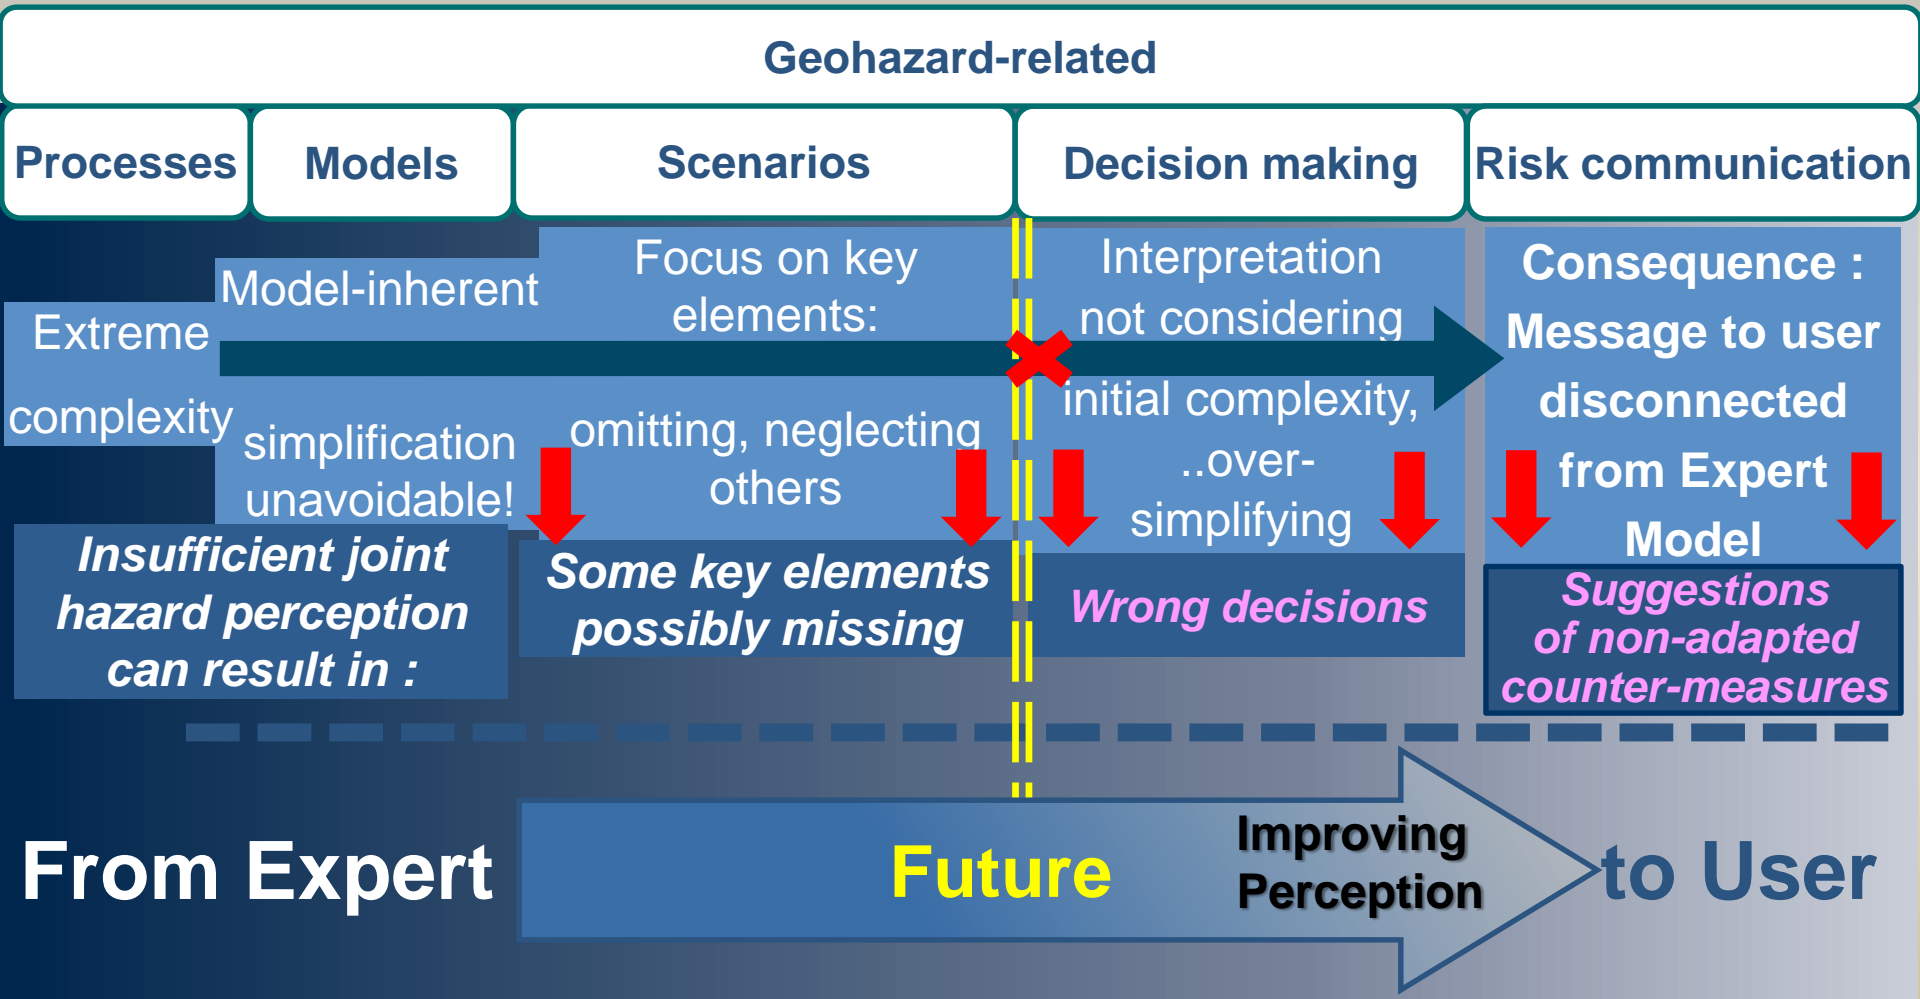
Geohazard-related

| Processes | Models | Scenarios | Decision making | Risk communication |
|---|---|---|---|---|

Extreme complexity

Model-inherent simplification unavoidable!

Focus on key elements: omitting, neglecting others

Interpretation not considering initial complexity, ..over-simplifying

Consequence : Message to user disconnected from Expert Model

Insufficient joint hazard perception can result in :

Some key elements possibly missing

Wrong decisions

Suggestions of non-adapted counter-measures

From Expert

Future

Improving Perception

to User